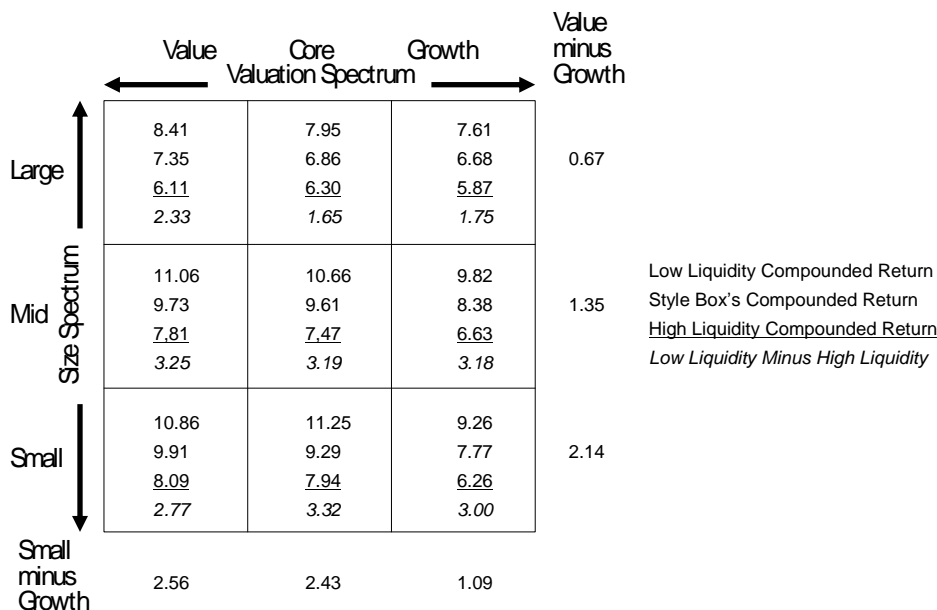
| | Value | Core | Growth | Value minus Growth |
|---|---|---|---|---|
| | Valuation Spectrum | | | |
| Large | 8.41<br>7.35<br>6.11<br>*2.33* | 7.95<br>6.86<br>6.30<br>*1.65* | 7.61<br>6.68<br>5.87<br>*1.75* | 0.67 |
| Mid | 11.06<br>9.73<br>7,81<br>*3.25* | 10.66<br>9.61<br>7,47<br>*3.19* | 9.82<br>8.38<br>6.63<br>*3.18* | 1.35 |
| Small | 10.86<br>9.91<br>8.09<br>*2.77* | 11.25<br>9.29<br>7.94<br>*3.32* | 9.26<br>7.77<br>6.26<br>*3.00* | 2.14 |
| Small minus Growth | 2.56 | 2.43 | 1.09 | |

Size Spectrum

Low Liquidity Compounded Return
Style Box's Compounded Return
High Liquidity Compounded Return
*Low Liquidity Minus High Liquidity*